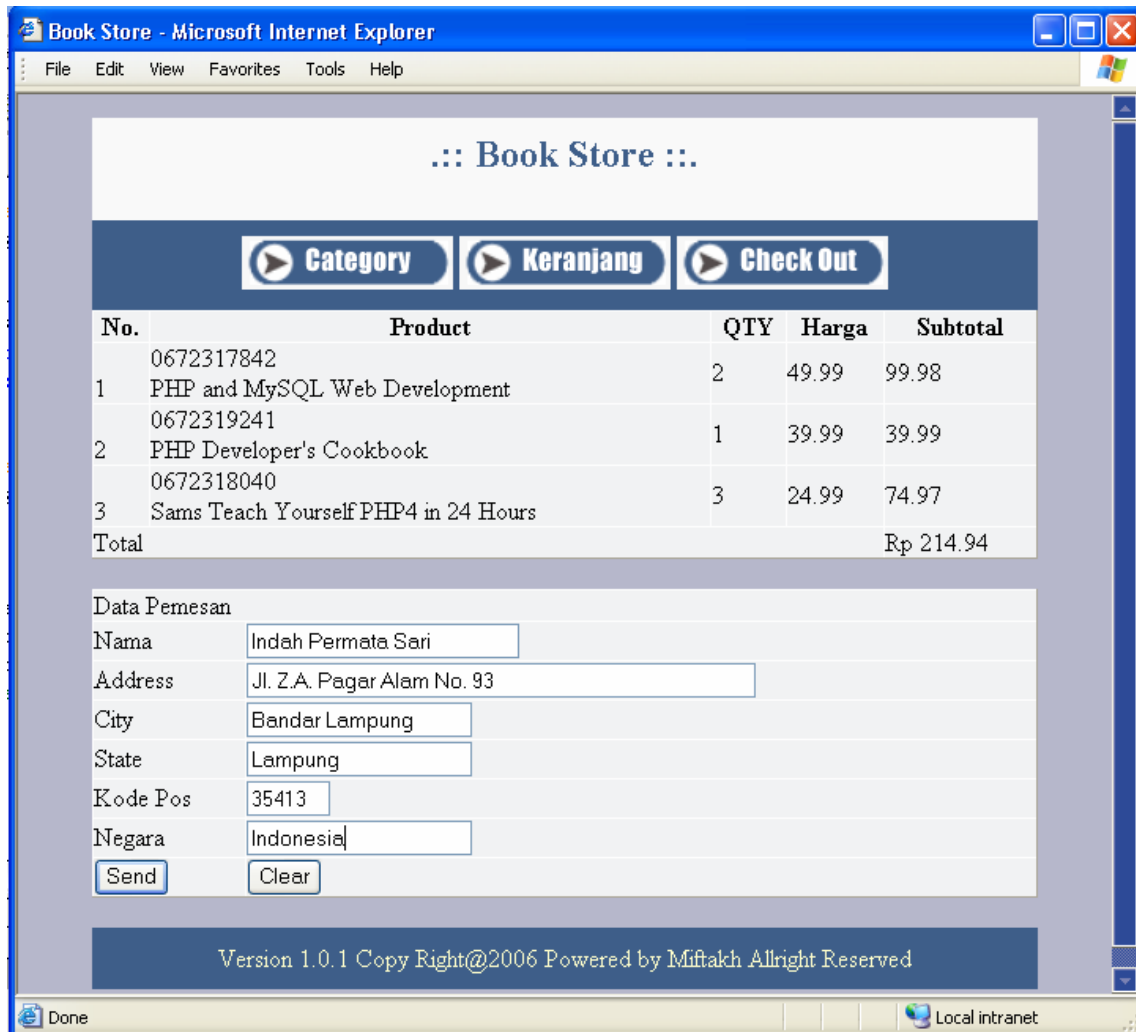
Book Store - Microsoft Internet Explorer

File Edit View Favorites Tools Help

.:: Book Store ::.

Category Keranjang Check Out

| No. | Product | QTY | Harga | Subtotal |
|---|---|---|---|---|
| 1 | 0672317842 PHP and MySQL Web Development | 2 | 49.99 | 99.98 |
| 2 | 0672319241 PHP Developer's Cookbook | 1 | 39.99 | 39.99 |
| 3 | 0672318040 Sams Teach Yourself PHP4 in 24 Hours | 3 | 24.99 | 74.97 |
| Total | | | | Rp 214.94 |

Data Pemesan

| | |
|---|---|
| Nama | Indah Permata Sari |
| Address | Jl. Z.A. Pagar Alam No. 93 |
| City | Bandar Lampung |
| State | Lampung |
| Kode Pos | 35413 |
| Negara | Indonesia |
| Send | Clear |

Version 1.0.1 Copy Right@2006 Powered by Miftakh Allright Reserved

Done

Local intranet